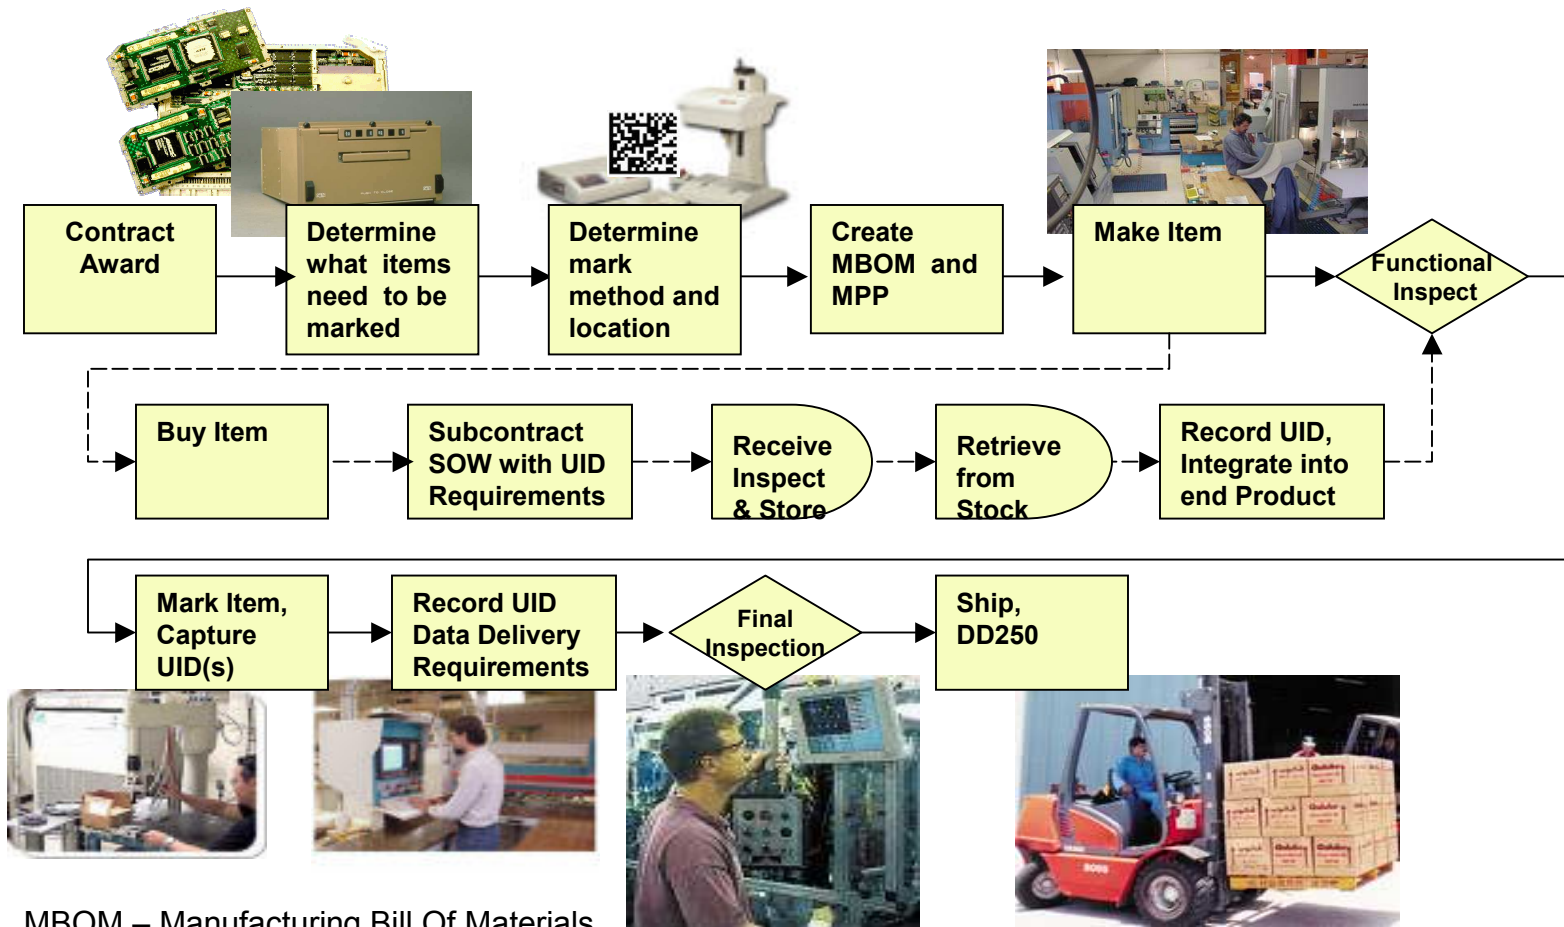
Contract Award

Determine what items need to be marked

Determine mark method and location

Create MBOM and MPP

Make Item

Functional Inspect

Buy Item

Subcontract SOW with UID Requirements

Receive Inspect & Store

Retrieve from Stock

Record UID, Integrate into end Product

Mark Item, Capture UID(s)

Record UID Data Delivery Requirements

Final Inspection

Ship, DD250

MBOM – Manufacturing Bill Of Materials